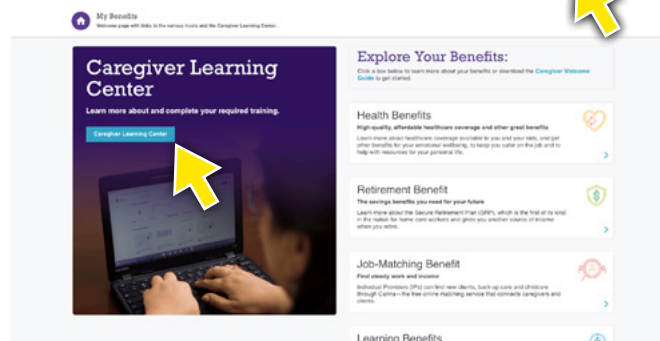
My Benefits
Welcome page with links to the various trusts and the Caregiver Learning Center.

Caregiver Learning Center

Learn more about and complete your required training.

Caregiver Learning Center

Explore Your Benefits:

Click a box below to learn more about your benefits or download the Caregiver Welcome Guide to get started.

Health Benefits
High-quality, affordable healthcare coverage and other great benefits
Learn more about healthcare coverage available to you and your kids, and get other benefits for your emotional wellbeing, to keep you safer on the job and to help with resources for your personal life.

Retirement Benefit
The savings benefits you need for your future
Learn more about the Secure Retirement Plan (SRP), which is the first of its kind in the nation for home care workers and gives you another source of income when you retire.

Job-Matching Benefit
Find steady work and income
Individual Providers (IPs) can find new clients, back-up care and childcare through Carina—the free online matching service that connects caregivers and clients.

Learning Benefits